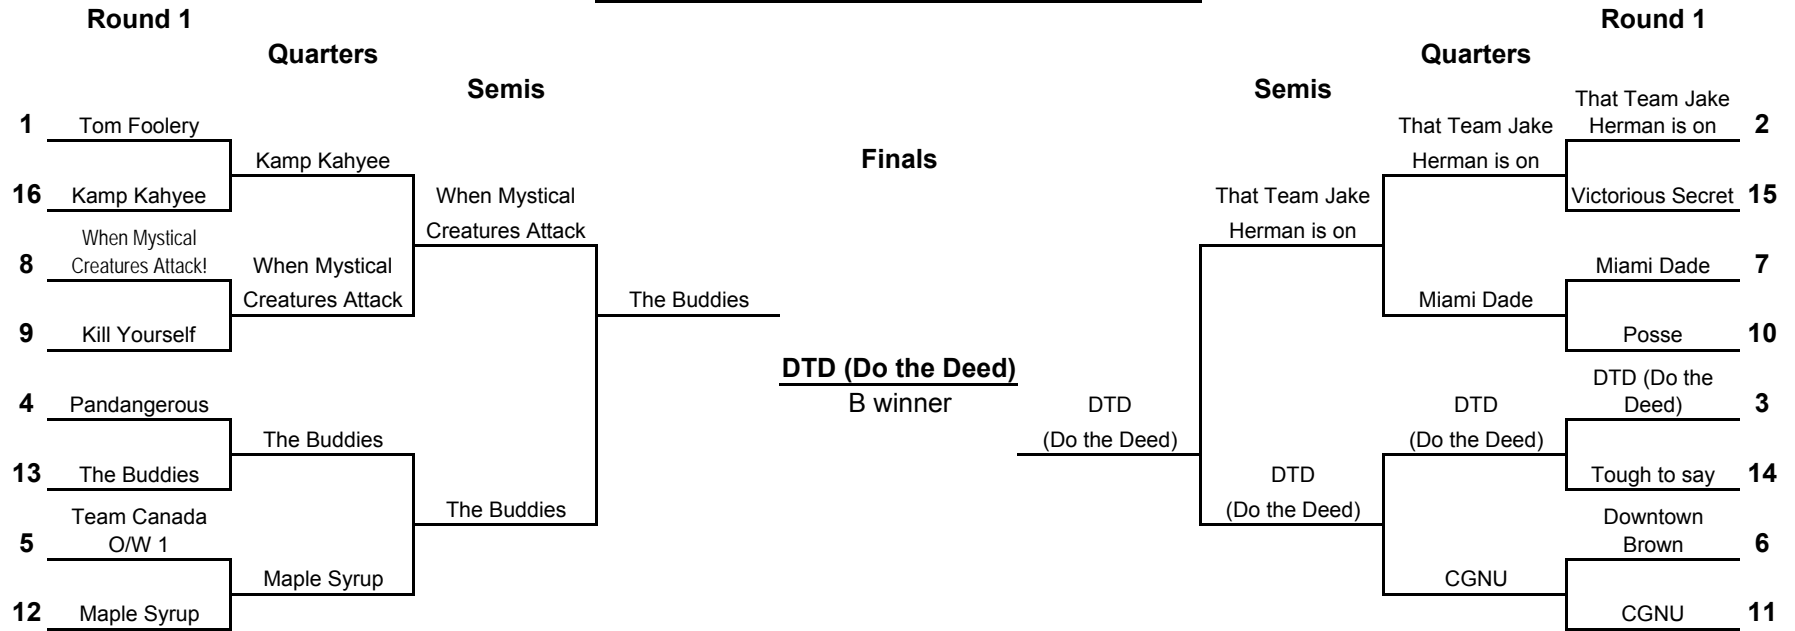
Round 1

Quarters

Semis

1 Tom Foolery

16 Kamp Kahyee

8 When Mystical Creatures Attack!

9 Kill Yourself

4 Pandangerous

13 The Buddies

5 Team Canada O/W 1

12 Maple Syrup

Kamp Kahyee

When Mystical Creatures Attack

The Buddies

Maple Syrup

When Mystical Creatures Attack

The Buddies

The Buddies

Finals

DTD (Do the Deed)

B winner

DTD (Do the Deed)

Round 1

Quarters

Semis

That Team Jake Herman is on 2

Victorious Secret 15

Miami Dade 7

Posse 10

DTD (Do the Deed) 3

Tough to say 14

Downtown Brown 6

CGNU 11

That Team Jake Herman is on

Miami Dade

DTD (Do the Deed)

CGNU

That Team Jake Herman is on

DTD (Do the Deed)